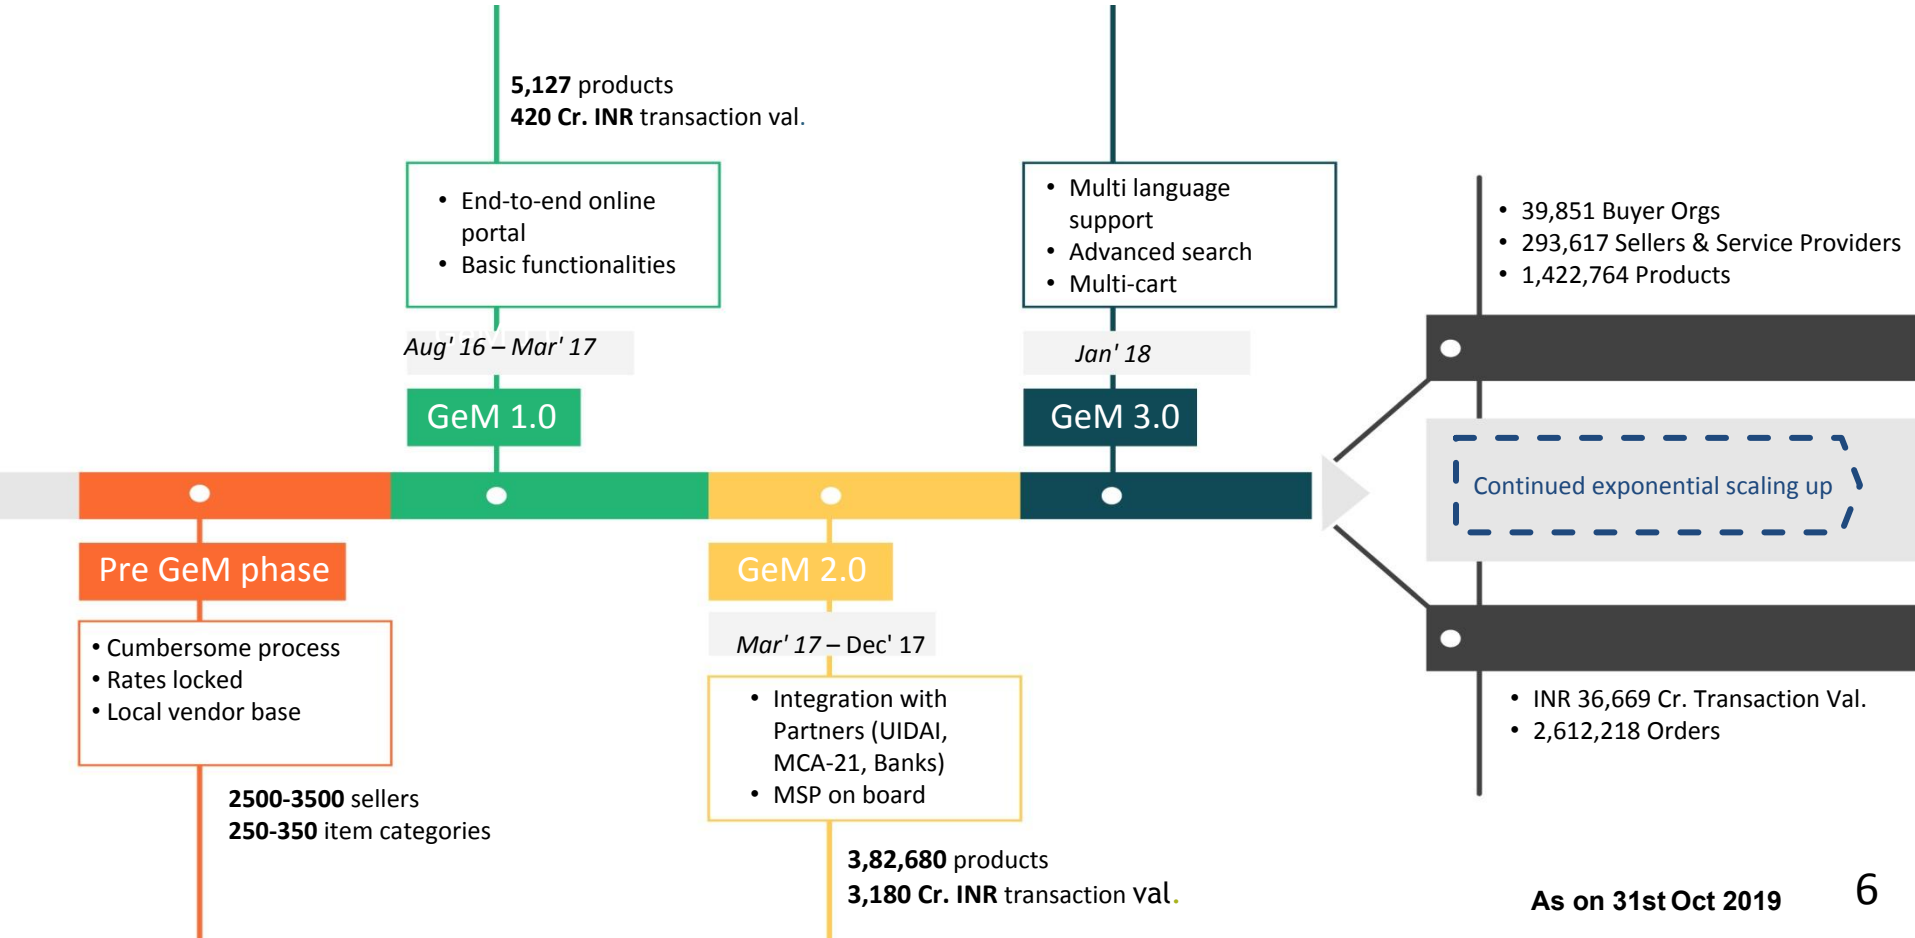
**5,127** products
**420 Cr. INR** transaction val.

- End-to-end online portal
- Basic functionalities

Aug' 16 – Mar' 17

GeM 1.0

- Multi language support
- Advanced search
- Multi-cart

Jan' 18

GeM 3.0

- 39,851 Buyer Orgs
- 293,617 Sellers & Service Providers
- 1,422,764 Products

Continued exponential scaling up

- INR 36,669 Cr. Transaction Val.
- 2,612,218 Orders

Pre GeM phase

- Cumbersome process
- Rates locked
- Local vendor base

**2500-3500** sellers
**250-350** item categories

GeM 2.0

Mar' 17 – Dec' 17

- Integration with Partners (UIDAI, MCA-21, Banks)
- MSP on board

**3,82,680** products
**3,180 Cr. INR** transaction val.

**As on 31st Oct 2019**

6